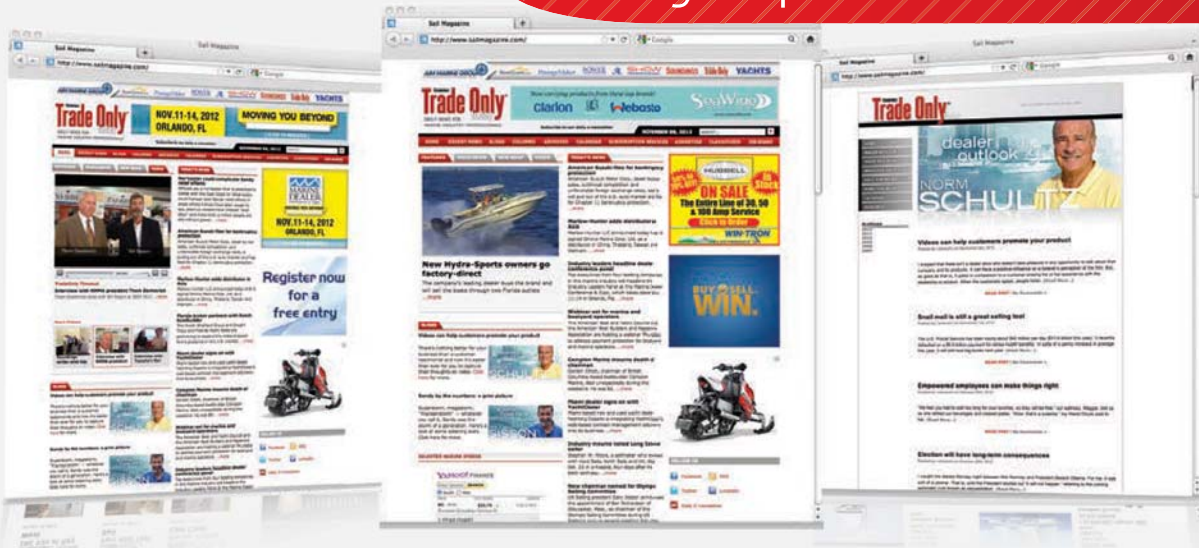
Sail Magazine
http://www.saltmagazine.com/
Trade Only
NOV.11-14, 2012
ORLANDO, FL
MOVING YOU BEYOND
NOV.11-14, 2012
ORLANDO, FL
Register now for a free entry

Sail Magazine
http://www.saltmagazine.com/
Google
YACHTS
Trade Only
Clarion
Webasto
ON SALE
The Entire Line of 30, 50 & 100 Amp Service
Click to Order
WIN-TRON
New Hydra-Sports owners go factory-direct
BUY SELL WIN.
YAHOO! FINANCE

Sail Magazine
Trade Only
dealer outlook
NORM SCHULTZ
Videos can help customers promote your product
Snail mail is still a great selling tool
Empowered employees can make things right
Election will have long-term consequences